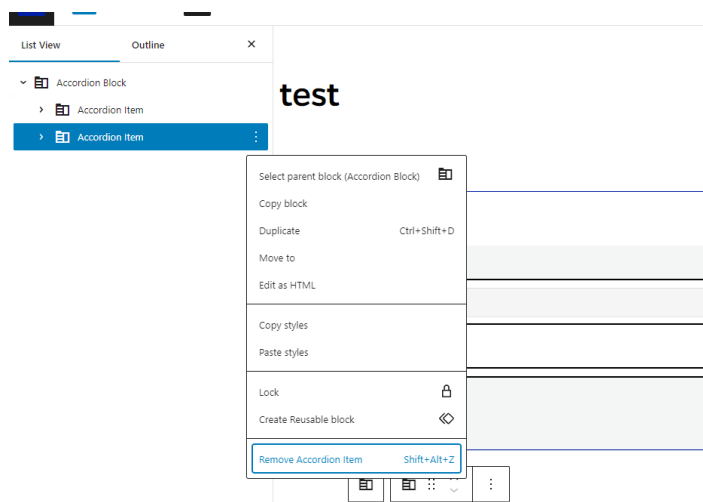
List View

Outline

Accordion Block

Accordion Item

Accordion Item

test

Select parent block (Accordion Block)

Copy block

Duplicate Ctrl+Shift+D

Move to

Edit as HTML

Copy styles

Paste styles

Lock

Create Reusable block

Remove Accordion Item Shift+Alt+Z